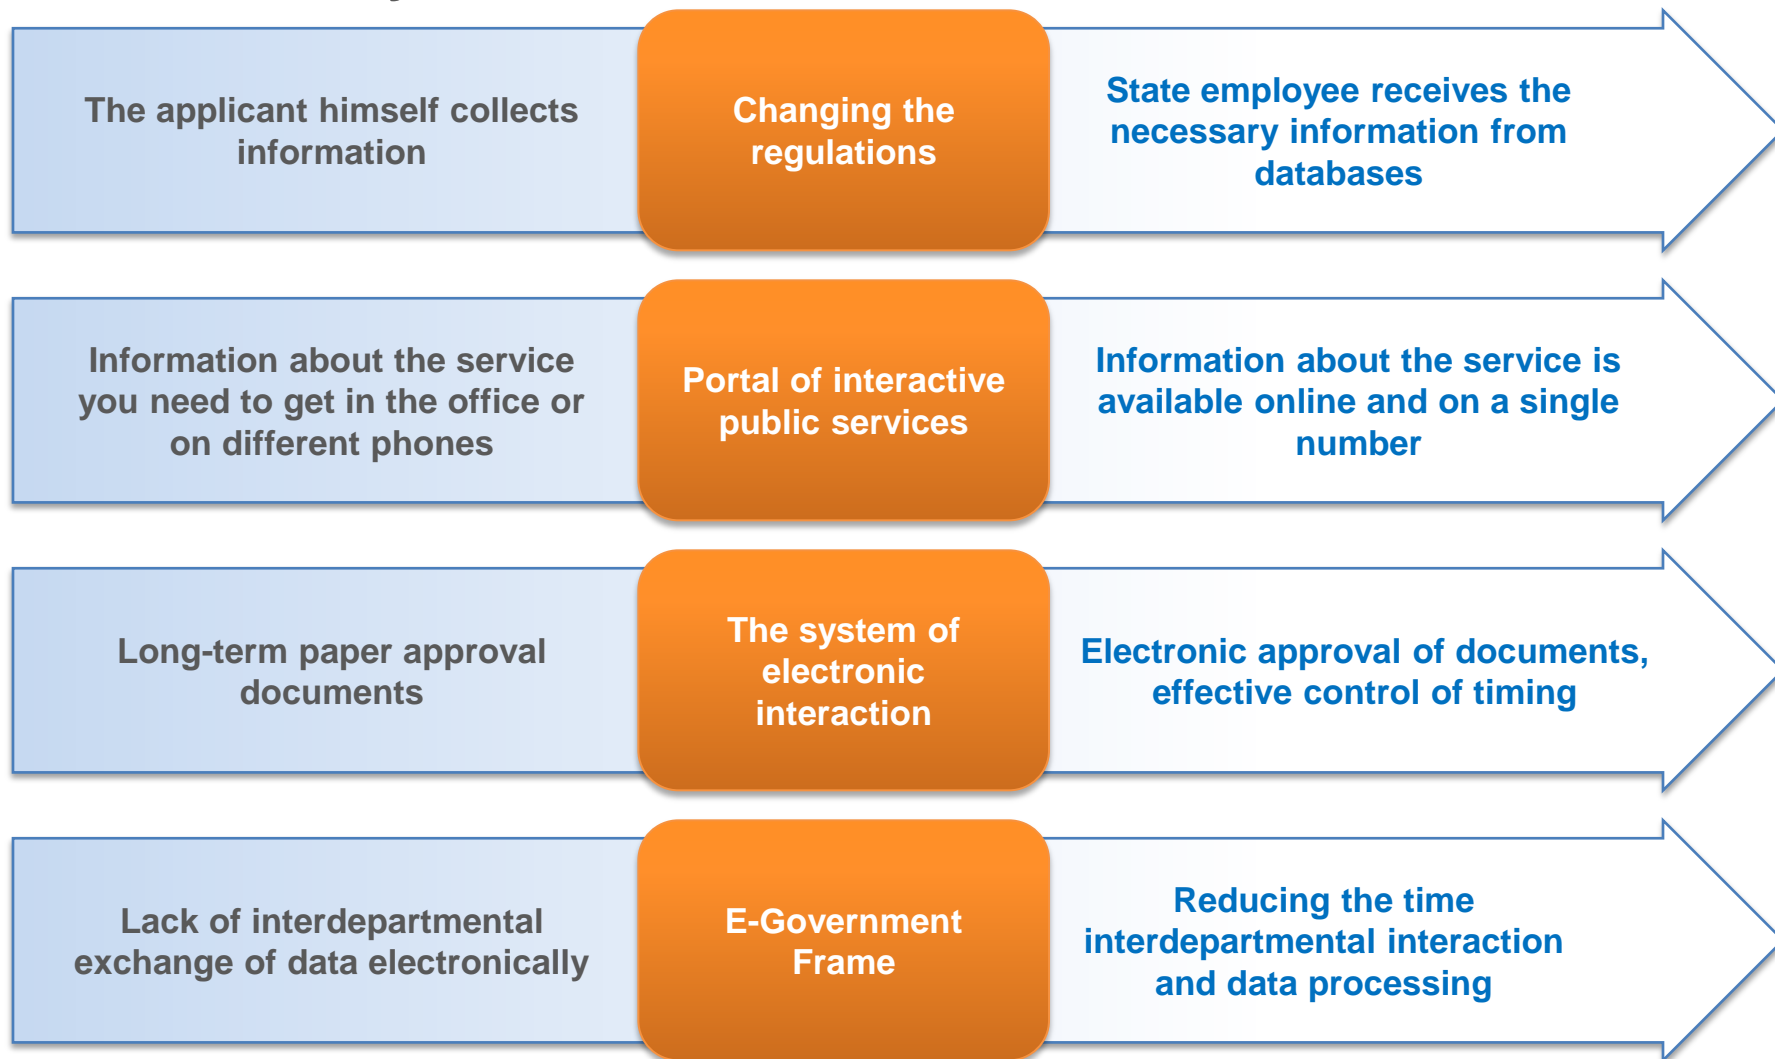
The applicant himself collects information

Changing the regulations

State employee receives the necessary information from databases

Information about the service you need to get in the office or on different phones

Portal of interactive public services

Information about the service is available online and on a single number

Long-term paper approval documents

The system of electronic interaction

Electronic approval of documents, effective control of timing

Lack of interdepartmental exchange of data electronically

E-Government Frame

Reducing the time interdepartmental interaction and data processing